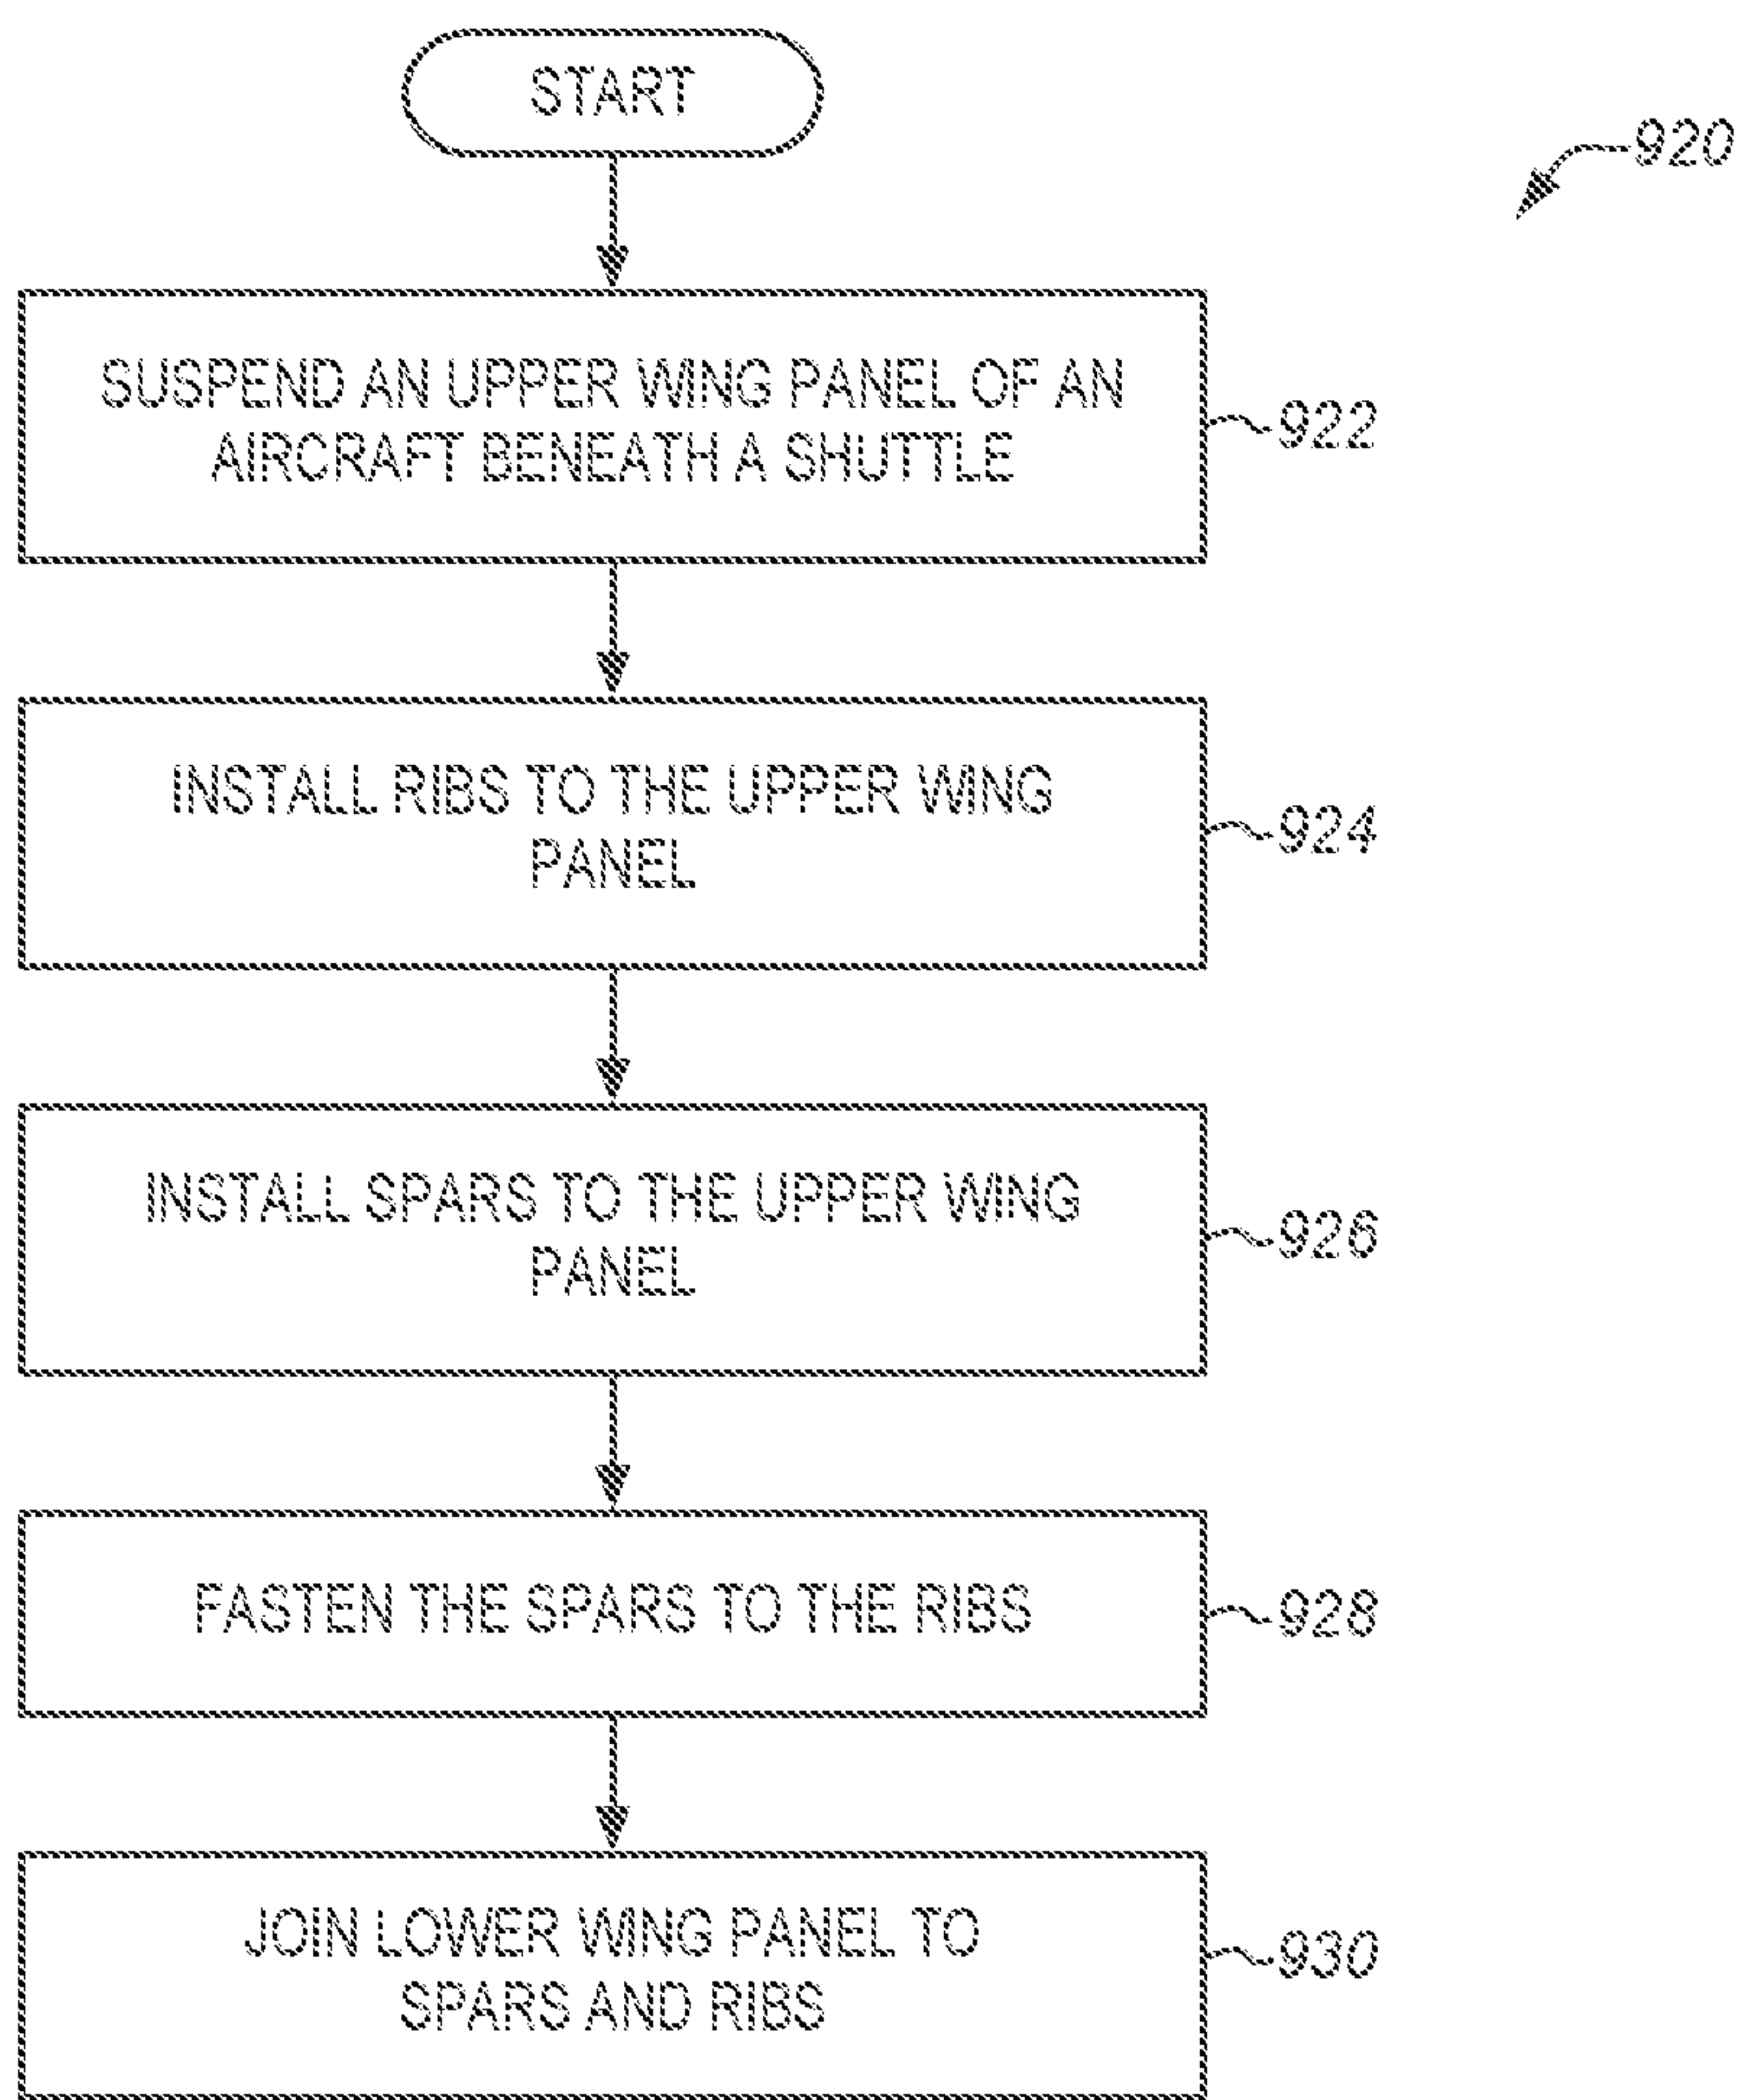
START

920

SUSPEND AN UPPER WING PANEL OF AN AIRCRAFT BENEATH A SHUTTLE

922

INSTALL RIBS TO THE UPPER WING PANEL

924

INSTALL SPARS TO THE UPPER WING PANEL

926

FASTEN THE SPARS TO THE RIBS

928

JOIN LOWER WING PANEL TO SPARS AND RIBS

930